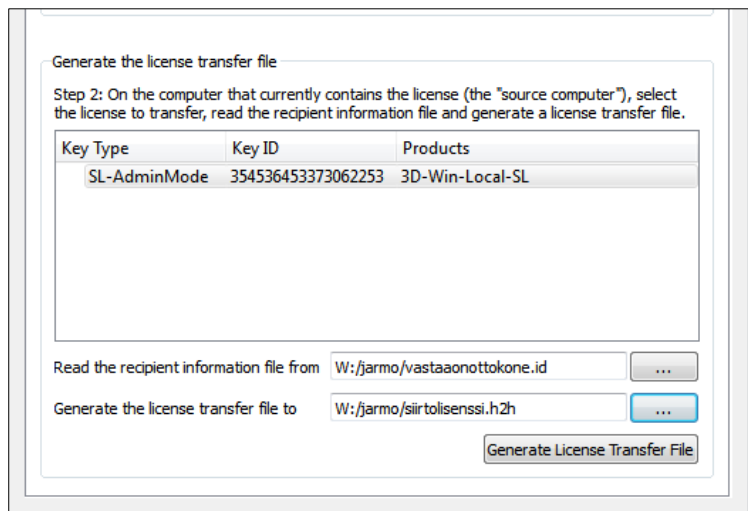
Generate the license transfer file

Step 2: On the computer that currently contains the license (the "source computer"), select the license to transfer, read the recipient information file and generate a license transfer file.

| Key Type | Key ID | Products |
|---|---|---|
| SL-AdminMode | 354536453373062253 | 3D-Win-Local-SL |

Read the recipient information file from W:/jarmo/vastaaonottokone.id ...

Generate the license transfer file to W:/jarmo/siirtolisenssi.h2h ...

Generate License Transfer File